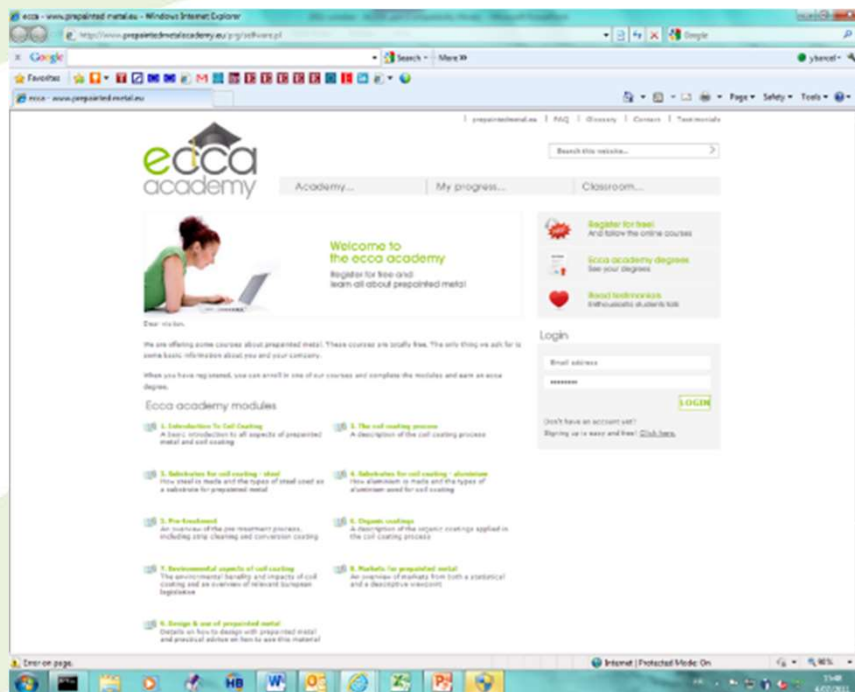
ecca - www.prepainted metal.eu - Windows Internet Explorer

http://www.prepaintedmetalacademy.eu/pg/software.pl

Google

Search · More »

Favorites

ecca - www.prepainted metal.eu

Page · Safety · Tools ·

prepaintedmetal.eu | FAQ | Glossary | Contact | Testimonials

Search this website...

ecca academy

Academy... My progress... Classroom...

Welcome to the ecca academy

Register for free and learn all about prepainted metal

Register for free!
And follow the online courses

Ecca academy degrees
See your degrees

Read testimonies
Enthousiastic students talk

Dear visitor,

We are offering some courses about prepainted metal. These courses are totally free. The only thing we ask for is some basic information about you and your company.

When you have registered, you can enroll in one of our courses and complete the modules and earn an ecca degree.

Login

Email address

LOGIN

Don't have an account yet?
Signing up is easy and free! Click here.

Ecca academy modules

1. Introduction To Coil Coating
A basic introduction to all aspects of prepainted metal and coil coating

2. The coil coating process
A description of the coil coating process

3. Substrates for coil coating - steel
How steel is made and the types of steel used as a substrate for prepainted metal

4. Substrates for coil coating - aluminium
How aluminium is made and the types of aluminium used for coil coating

5. Pre-treatment
An overview of the pre-treatment process, including strip cleaning and conversion coating

6. Organic coatings
A description of the organic coatings applied in the coil coating process

7. Environmental aspects of coil coating
The environmental benefits and impacts of coil coating and an overview of relevant European legislation

8. Markets for prepainted metal
An overview of markets from both a statistical and a descriptive viewpoint

9. Design & use of prepainted metal
Details on how to design with prepainted metal and practical advice on how to use this material

Error on page.

Internet | Protected Mode: On

90%